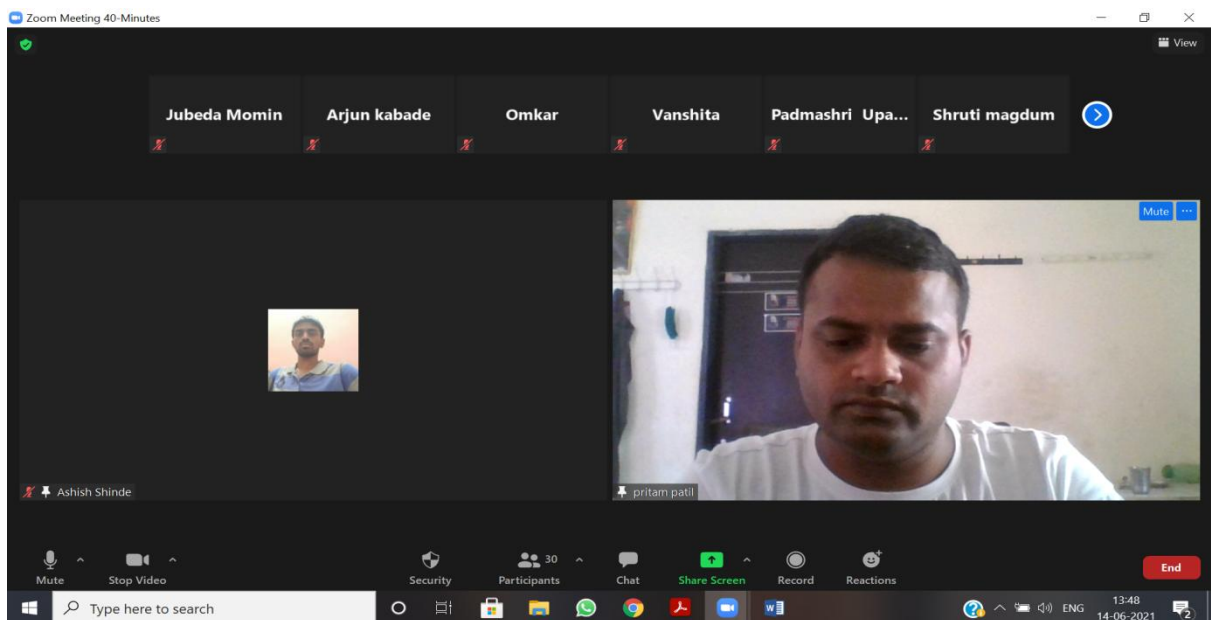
Zoom Meeting 40-Minutes

View

Jubeda Momin

Arjun kabade

Omkar

Vanshita

Padmashri Upa...

Shruti magdum

Mute

Ashish Shinde

pritam patil

Mute

Stop Video

Security

30

Participants

Chat

Share Screen

Record

Reactions

End

Type here to search

ENG

13:48
14-06-2021

2